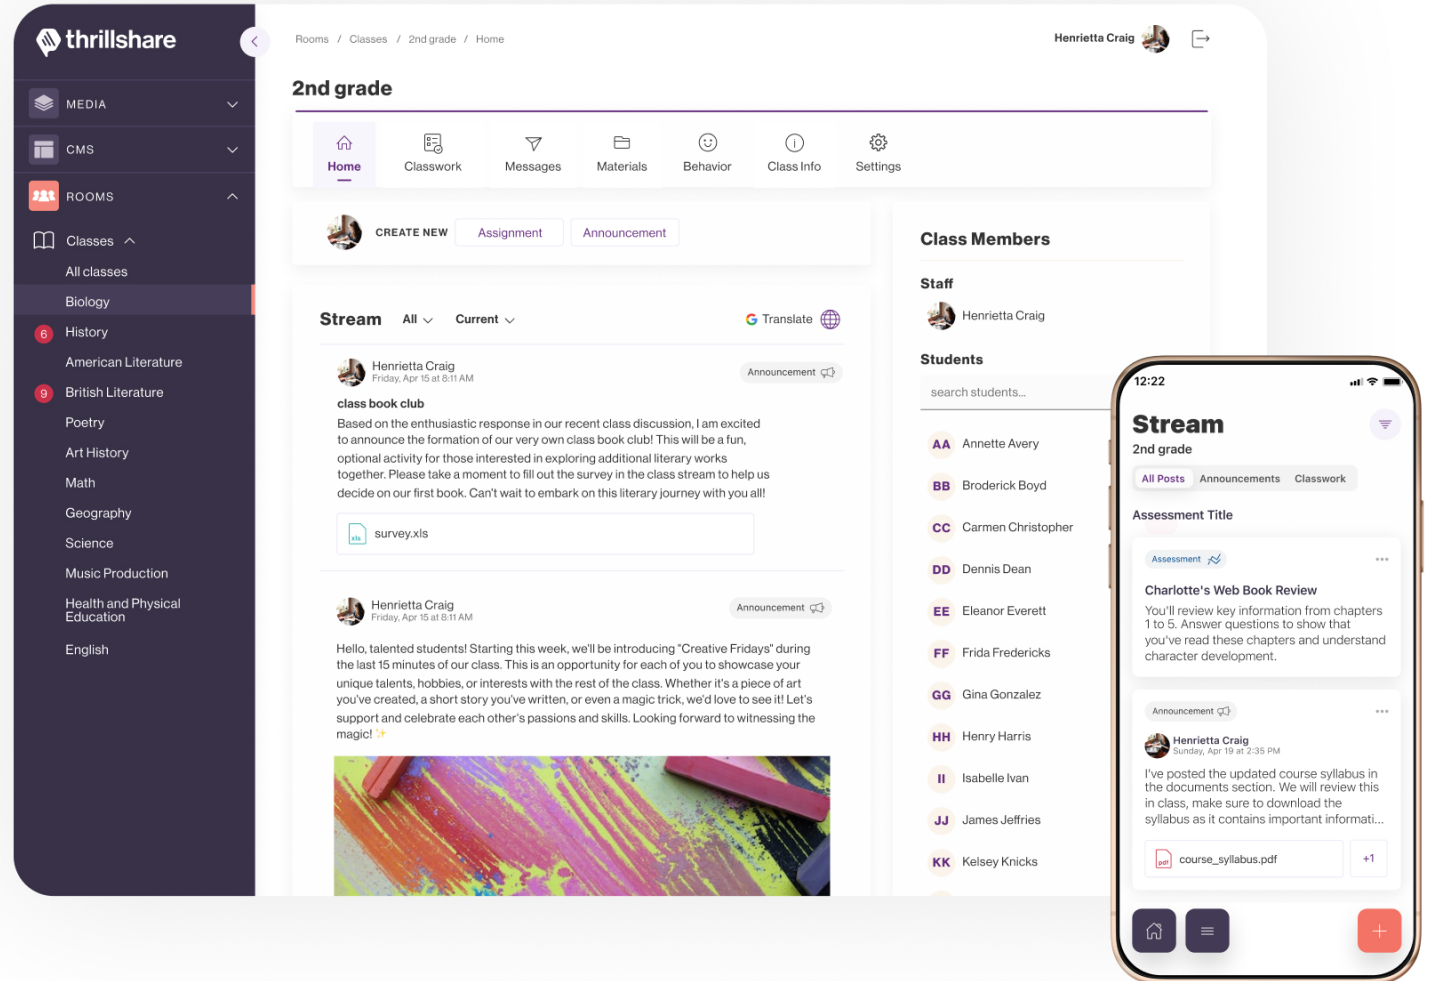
thrillshare

MEDIA

CMS

ROOMS

Classes

All classes

Biology

6 History

American Literature

9 British Literature

Poetry

Art History

Math

Geography

Science

Music Production

Health and Physical Education

English

Rooms / Classes / 2nd grade / Home

Henrietta Craig

2nd grade

Home

Classwork

Messages

Materials

Behavior

Class Info

Settings

CREATE NEW Assignment Announcement

Stream All Current

Translate

Henrietta Craig
Friday, Apr 15 at 8:11 AM

Announcement

class book club

Based on the enthusiastic response in our recent class discussion, I am excited to announce the formation of our very own class book club! This will be a fun, optional activity for those interested in exploring additional literary works together. Please take a moment to fill out the survey in the class stream to help us decide on our first book. Can't wait to embark on this literary journey with you all!

survey.xls

Henrietta Craig
Friday, Apr 15 at 8:11 AM

Announcement

Hello, talented students! Starting this week, we'll be introducing "Creative Fridays" during the last 15 minutes of our class. This is an opportunity for each of you to showcase your unique talents, hobbies, or interests with the rest of the class. Whether it's a piece of art you've created, a short story you've written, or even a magic trick, we'd love to see it! Let's support and celebrate each other's passions and skills. Looking forward to witnessing the magic!

Class Members

Staff

Henrietta Craig

Students

search students...

AA Annette Avery

BB Broderick Boyd

CC Carmen Christopher

DD Dennis Dean

EE Eleanor Everett

FF Frida Fredericks

GG Gina Gonzalez

HH Henry Harris

II Isabelle Ivan

JJ James Jeffries

KK Kelsey Knicks

12:22

Stream

2nd grade

All Posts Announcements Classwork

Assessment Title

Assessment

Charlotte's Web Book Review

You'll review key information from chapters 1 to 5. Answer questions to show that you've read these chapters and understand character development.

Announcement

Henrietta Craig
Sunday, Apr 19 at 2:35 PM

I've posted the updated course syllabus in the documents section. We will review this in class, make sure to download the syllabus as it contains important informati...

course_syllabus.pdf

+1